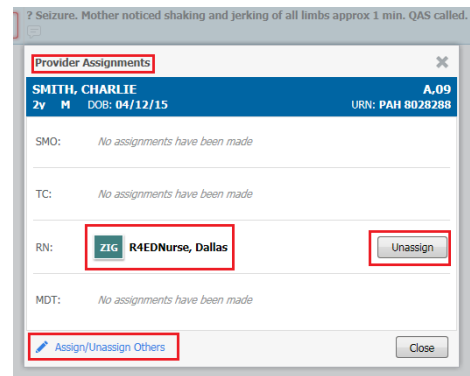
? Seizure. Mother noticed shaking and jerking of all limbs approx 1 min. QAS called.

Provider Assignments

SMITH, CHARLIE
2y M DOB: 04/12/15

A,09
URN: PAH 8028288

SMO: No assignments have been made

TC: No assignments have been made

RN: ZIG R4EDNurse, Dallas

Unassign

MDT: No assignments have been made

Assign/Unassign Others

Close